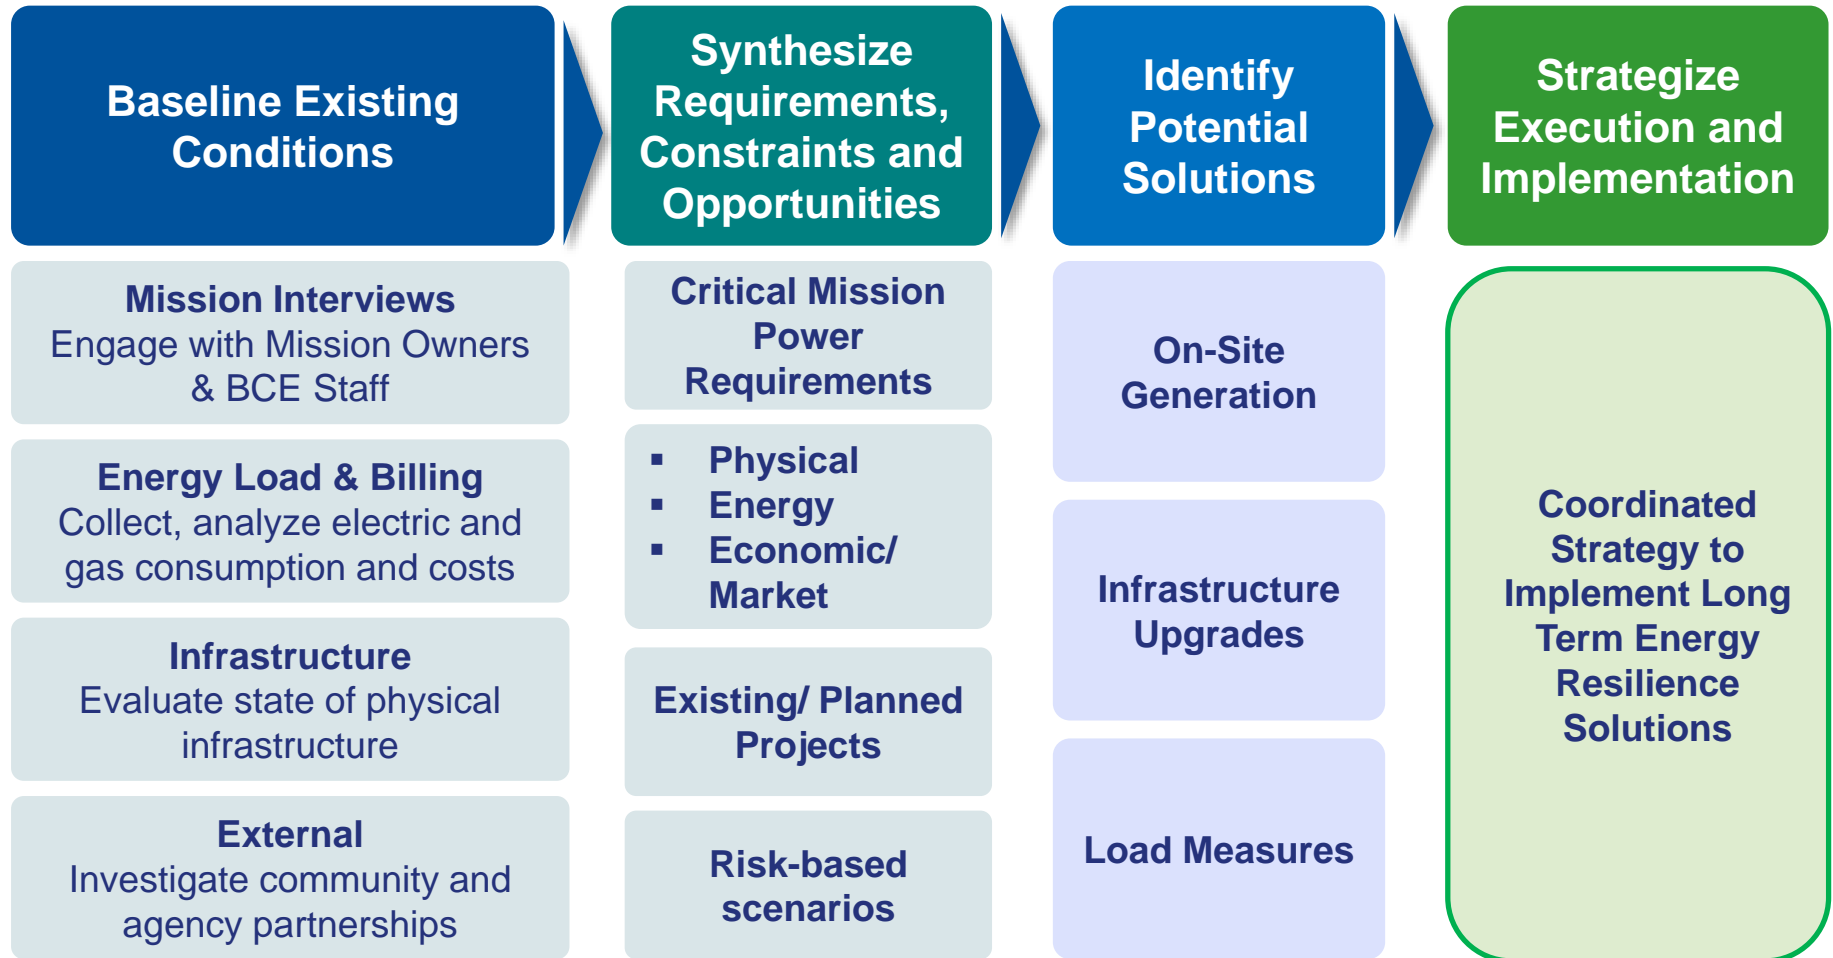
Baseline Existing Conditions

Mission Interviews
Engage with Mission Owners & BCE Staff

Energy Load & Billing
Collect, analyze electric and gas consumption and costs

Infrastructure
Evaluate state of physical infrastructure

External
Investigate community and agency partnerships

Synthesize Requirements, Constraints and Opportunities

Critical Mission Power Requirements

- Physical
- Energy
- Economic/ Market

Existing/ Planned Projects

Risk-based scenarios

Identify Potential Solutions

On-Site Generation

Infrastructure Upgrades

Load Measures

Strategize Execution and Implementation

Coordinated Strategy to Implement Long Term Energy Resilience Solutions